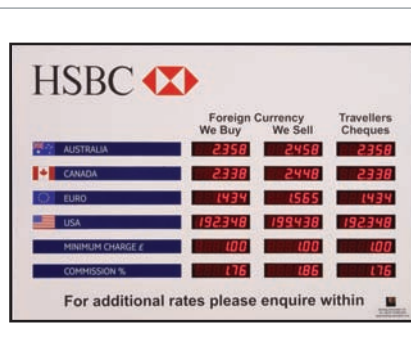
HSBC

| | Foreign Currency We Buy | We Sell | Travellers Cheques |
|---|---|---|---|
| AUSTRALIA | 2358 | 2458 | 2358 |
| CANADA | 2338 | 2448 | 2338 |
| EURO | 1434 | 1565 | 1434 |
| USA | 192348 | 199438 | 192348 |
| MINIMUM CHARGE £ | 1.00 | 1.00 | 1.00 |
| COMMISSION % | 1.76 | 1.86 | 1.76 |

For additional rates please enquire within